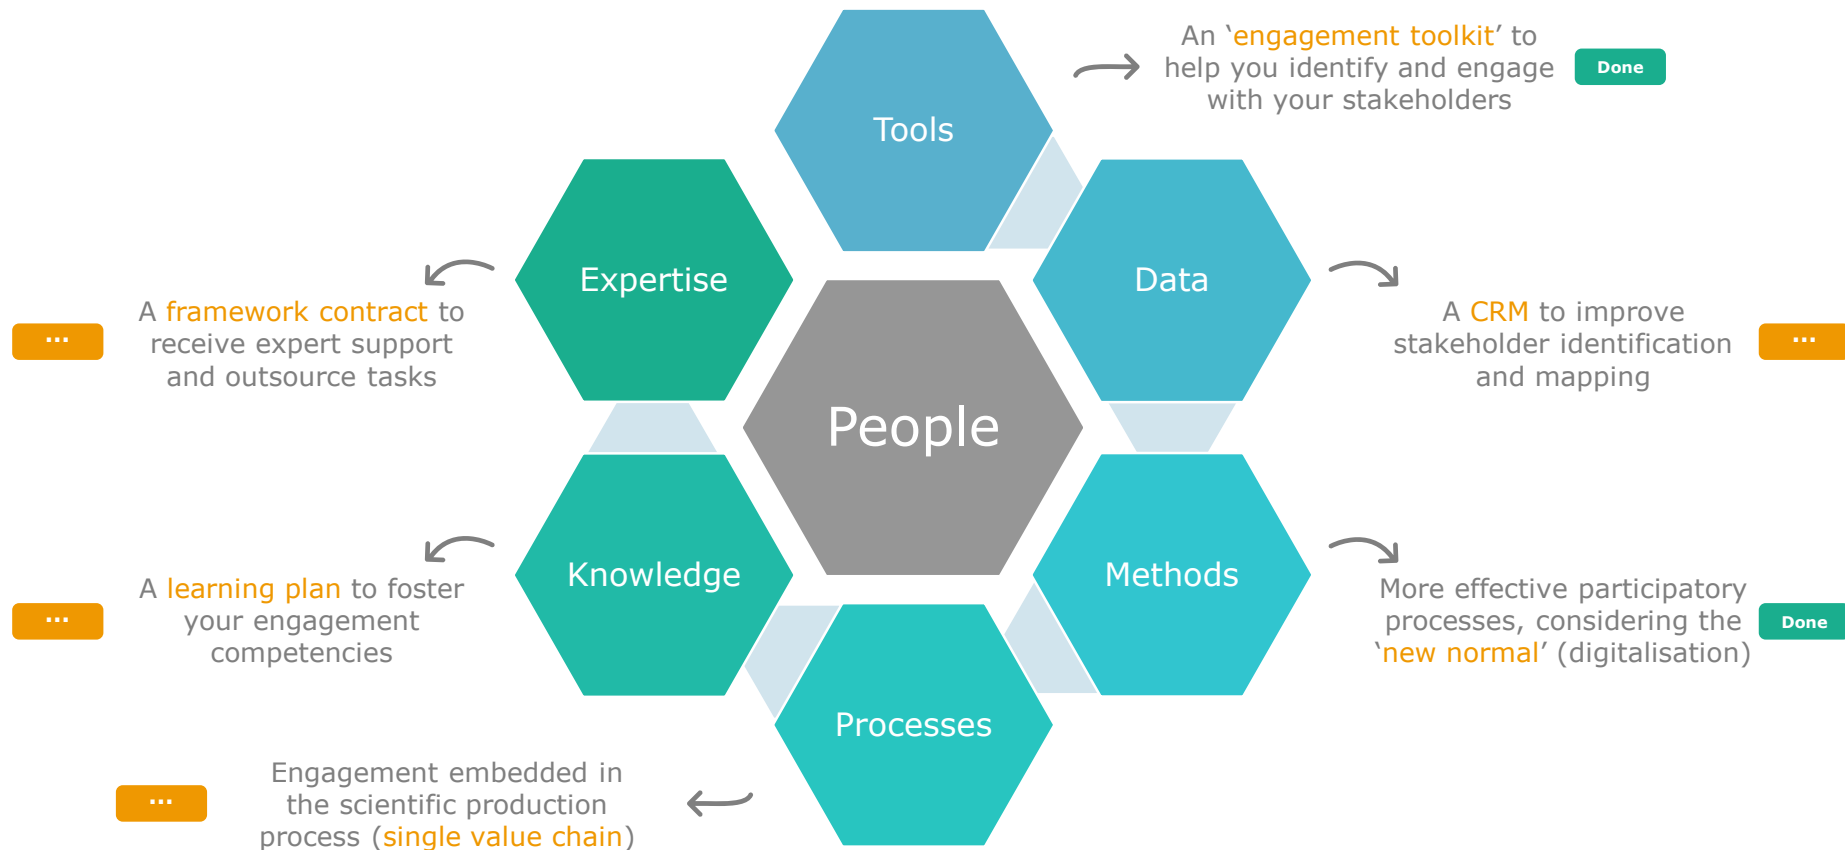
Tools

An ‘engagement toolkit’ to help you identify and engage with your stakeholders

Done

Expertise

Data

A framework contract to receive expert support and outsource tasks

...

People

A CRM to improve stakeholder identification and mapping

...

Knowledge

Methods

A learning plan to foster your engagement competencies

...

More effective participatory processes, considering the ‘new normal’ (digitalisation)

Done

Processes

Engagement embedded in the scientific production process (single value chain)

...